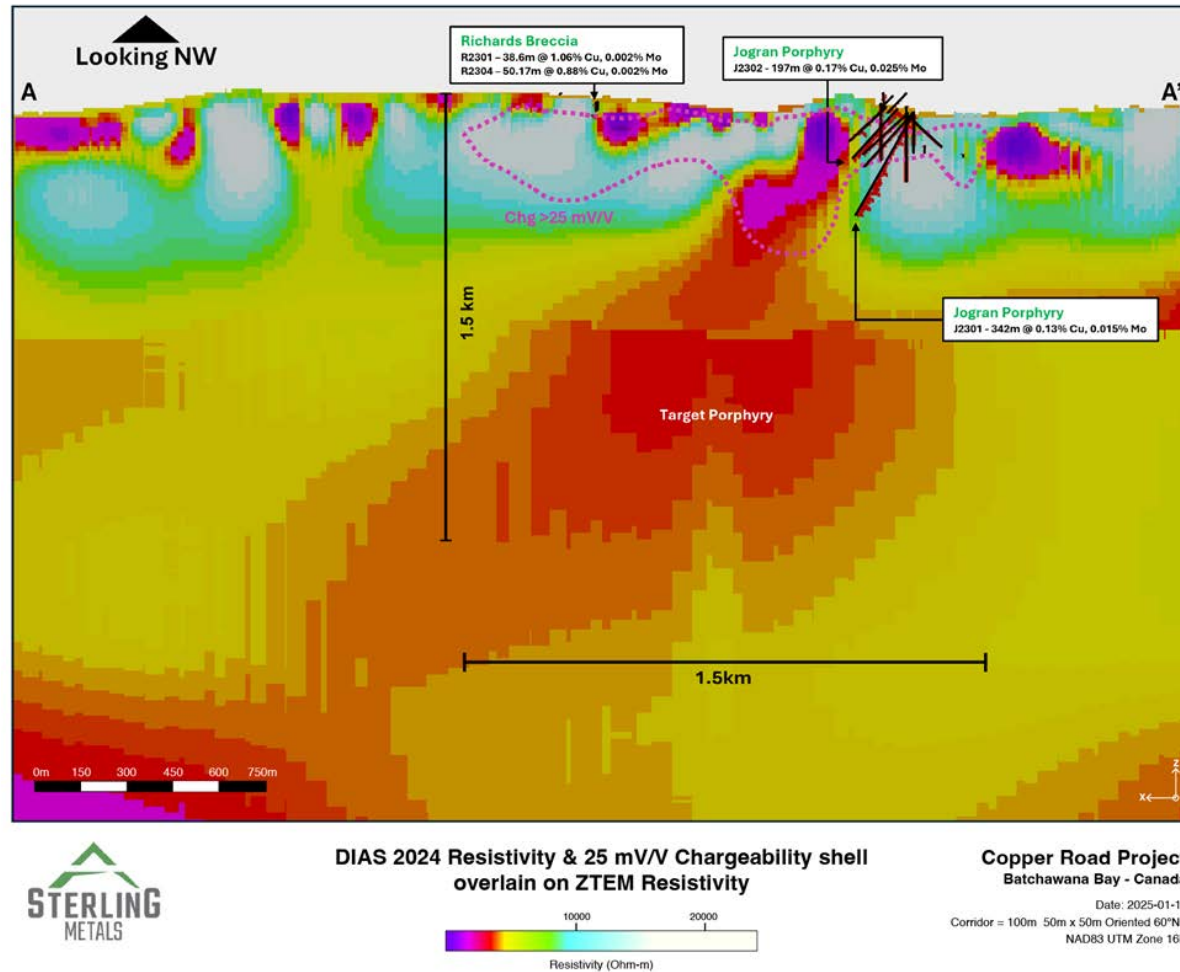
Looking NW

A

A'

Richards Breccia
R2301 – 38.6m @ 1.06% Cu, 0.002% Mo
R2304 – 50.17m @ 0.88% Cu, 0.002% Mo

Jogran Porphyry
J2302 - 197m @ 0.17% Cu, 0.025% Mo

Chg >25 mV/V

1.5 km

Jogran Porphyry
J2301 - 342m @ 0.13% Cu, 0.015% Mo

Target Porphyry

1.5km

0m 150 300 450 600 750m

Z

X

STERLING
METALS

DIAS 2024 Resistivity & 25 mV/V Chargeability shell overlain on ZTEM Resistivity

10000 20000

Resistivity (Ohm-m)

Copper Road Projec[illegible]
Batchawana Bay - Canad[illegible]

Date: 2025-01-1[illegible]
Corridor = 100m 50m x 50m Oriented 60°N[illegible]
NAD83 UTM Zone 16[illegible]